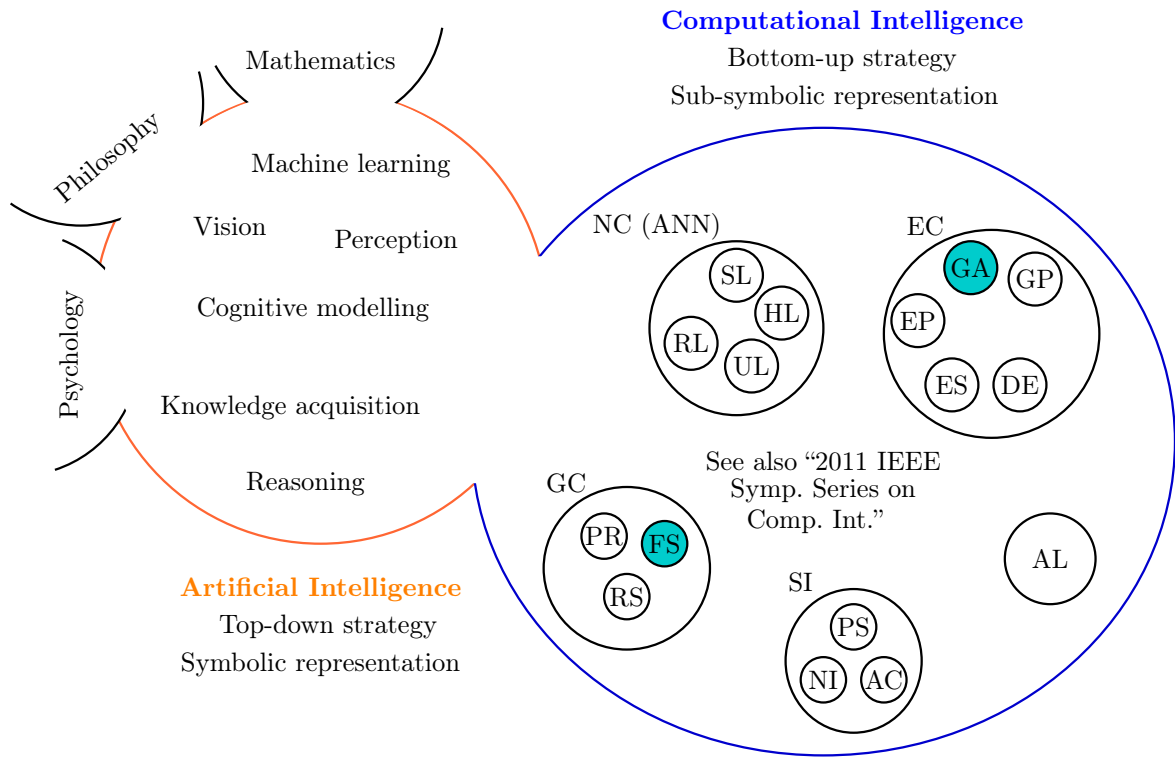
Computational Intelligence
Bottom-up strategy
Sub-symbolic representation

Mathematics

Philosophy

Psychology

Machine learning

Vision

Perception

Cognitive modelling

Knowledge acquisition

Reasoning

NC (ANN)

SL

HL

RL

UL

EC

GA

GP

EP

ES

DE

See also "2011 IEEE Symp. Series on Comp. Int."

GC

PR

FS

RS

SI

PS

NI

AC

AL

Artificial Intelligence
Top-down strategy
Symbolic representation